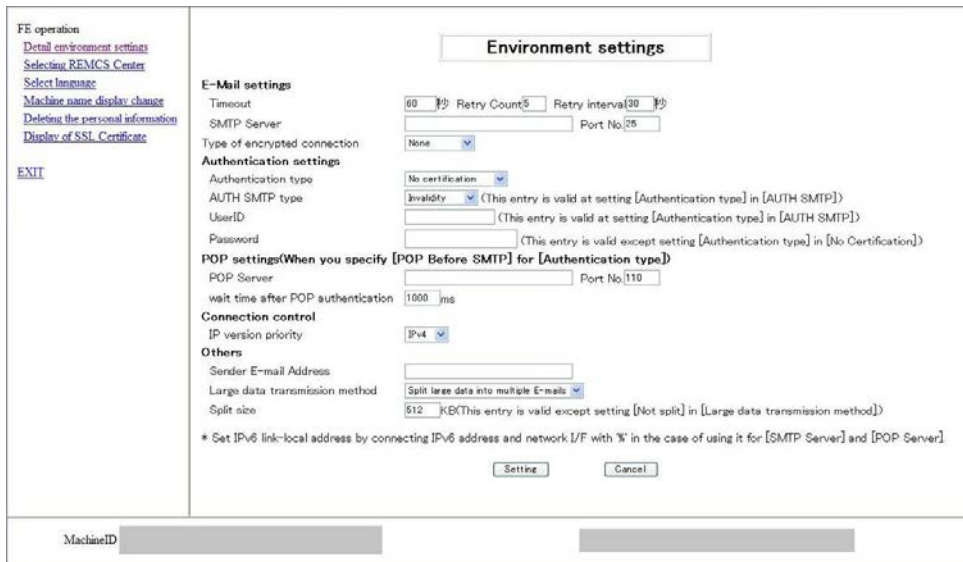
FE operation
Detail environment settings
Selecting REMCS Center
Select language
Machine name display change
Deleting the personal information
Display of SSL Certificate

EXIT

Environment settings

E-Mail settings
Timeout 60 秒 Retry Count 5 Retry interval 30 秒
SMTP Server Port No. 25
Type of encrypted connection None
Authentication settings
Authentication type No certification
AUTH SMTP type Invalidity (This entry is valid at setting [Authentication type] in [AUTH SMTP])
UserID (This entry is valid at setting [Authentication type] in [AUTH SMTP])
Password (This entry is valid except setting [Authentication type] in [No Certification])
POP settings(When you specify [POP Before SMTP] for [Authentication type])
POP Server Port No. 110
wait time after POP authentication 1000 ms
Connection control
IP version priority IPv4
Others
Sender E-mail Address
Large data transmission method Split large data into multiple E-mails
Split size 512 KB(This entry is valid except setting [Not split] in [Large data transmission method])
* Set IPv6 link-local address by connecting IPv6 address and network I/F with '%' in the case of using it for [SMTP Server] and [POP Server].

Setting Cancel

MachineID